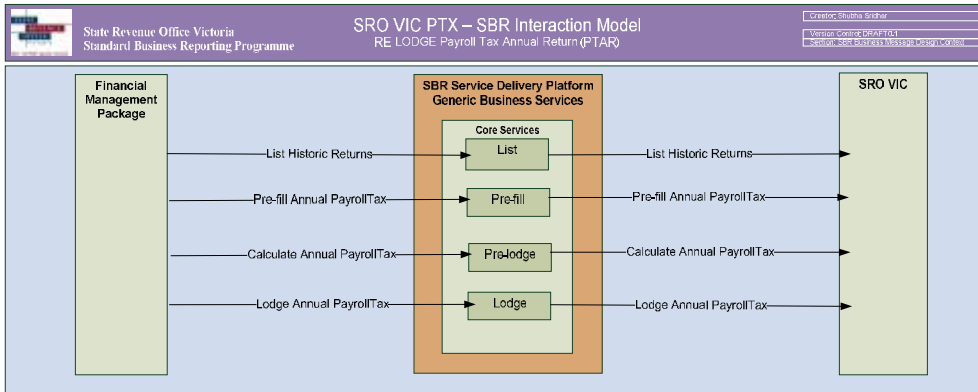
State Revenue Office Victoria
Standard Business Reporting Programme

SRO VIC PTX – SBR Interaction Model
RE LODGE Payroll Tax Annual Return (PTAR)

Creator: Shubha Sridhar
Version Control: DRAFT0.1
Section: SBR Business Message Design Content

Financial Management Package

SBR Service Delivery Platform
Generic Business Services

Core Services

SRO VIC

List Historic Returns
List
List Historic Returns

Pre-fill Annual PayrollTax
Pre-fill
Pre-fill Annual PayrollTax

Calculate Annual PayrollTax
Pre-lodge
Calculate Annual PayrollTax

Lodge Annual PayrollTax
Lodge
Lodge Annual PayrollTax